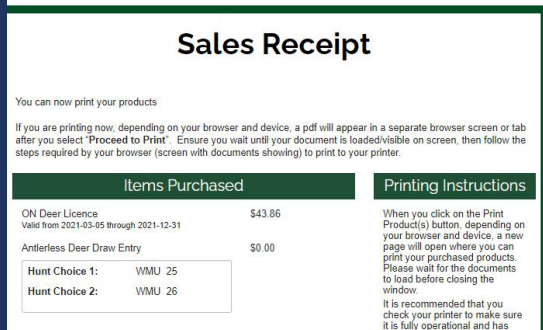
Sales Receipt

You can now print your products

If you are printing now, depending on your browser and device, a pdf will appear in a separate browser screen or tab after you select "**Proceed to Print**". Ensure you wait until your document is loaded/visible on screen, then follow the steps required by your browser (screen with documents showing) to print to your printer.

Items Purchased

| | |
|---|---|
| ON Deer Licence<br>Valid from 2021-03-05 through 2021-12-31 | \$43.86 |
| Antlerless Deer Draw Entry | \$0.00 |

| | |
|---|---|
| **Hunt Choice 1:** | WMU 25 |
| **Hunt Choice 2:** | WMU 26 |

Printing Instructions

When you click on the Print Product(s) button, depending on your browser and device, a new page will open where you can print your purchased products. Please wait for the documents to load before closing the window.

It is recommended that you check your printer to make sure it is fully operational and has